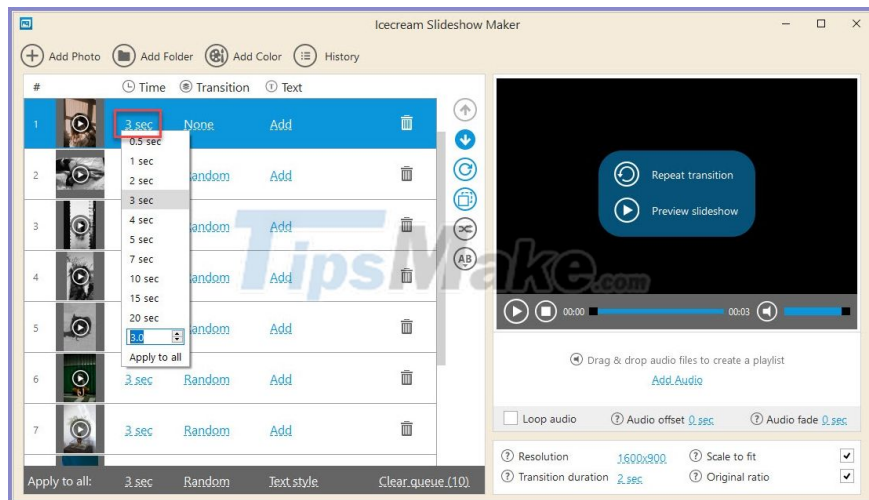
Icecream Slideshow Maker

Add Photo Add Folder Add Color History

# Time Transition Text

1 3 sec None Add

0.5 sec
1 sec
2 sec
3 sec
4 sec
5 sec
7 sec
10 sec
15 sec
20 sec
3.0
Apply to all

2 Random Add
3 Random Add
4 Random Add
5 Random Add
6 3 sec Random Add
7 3 sec Random Add

Apply to all: 3 sec Random Text style Clear queue (10)

Repeat transition
Preview slideshow

00:00 00:03

TipsMake.com

Drag & drop audio files to create a playlist
Add Audio

Loop audio Audio offset 0 sec Audio fade 0 sec

Resolution 1600x900 Scale to fit
Transition duration 2 sec Original ratio